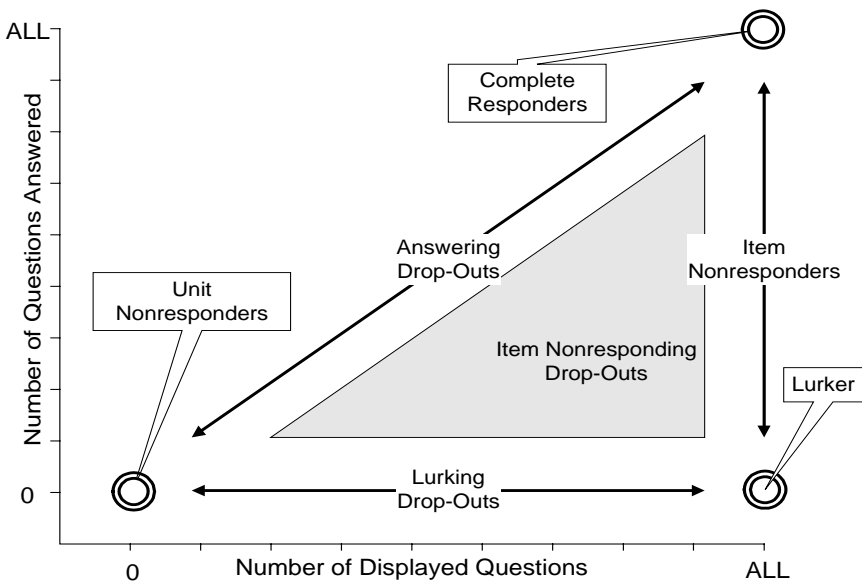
ALL

Number of Questions Answered

0

Complete Responders

Answering Drop-Outs

Item Nonresponders

Unit Nonresponders

Item Nonresponding Drop-Outs

Lurker

Lurking Drop-Outs

0

Number of Displayed Questions

ALL